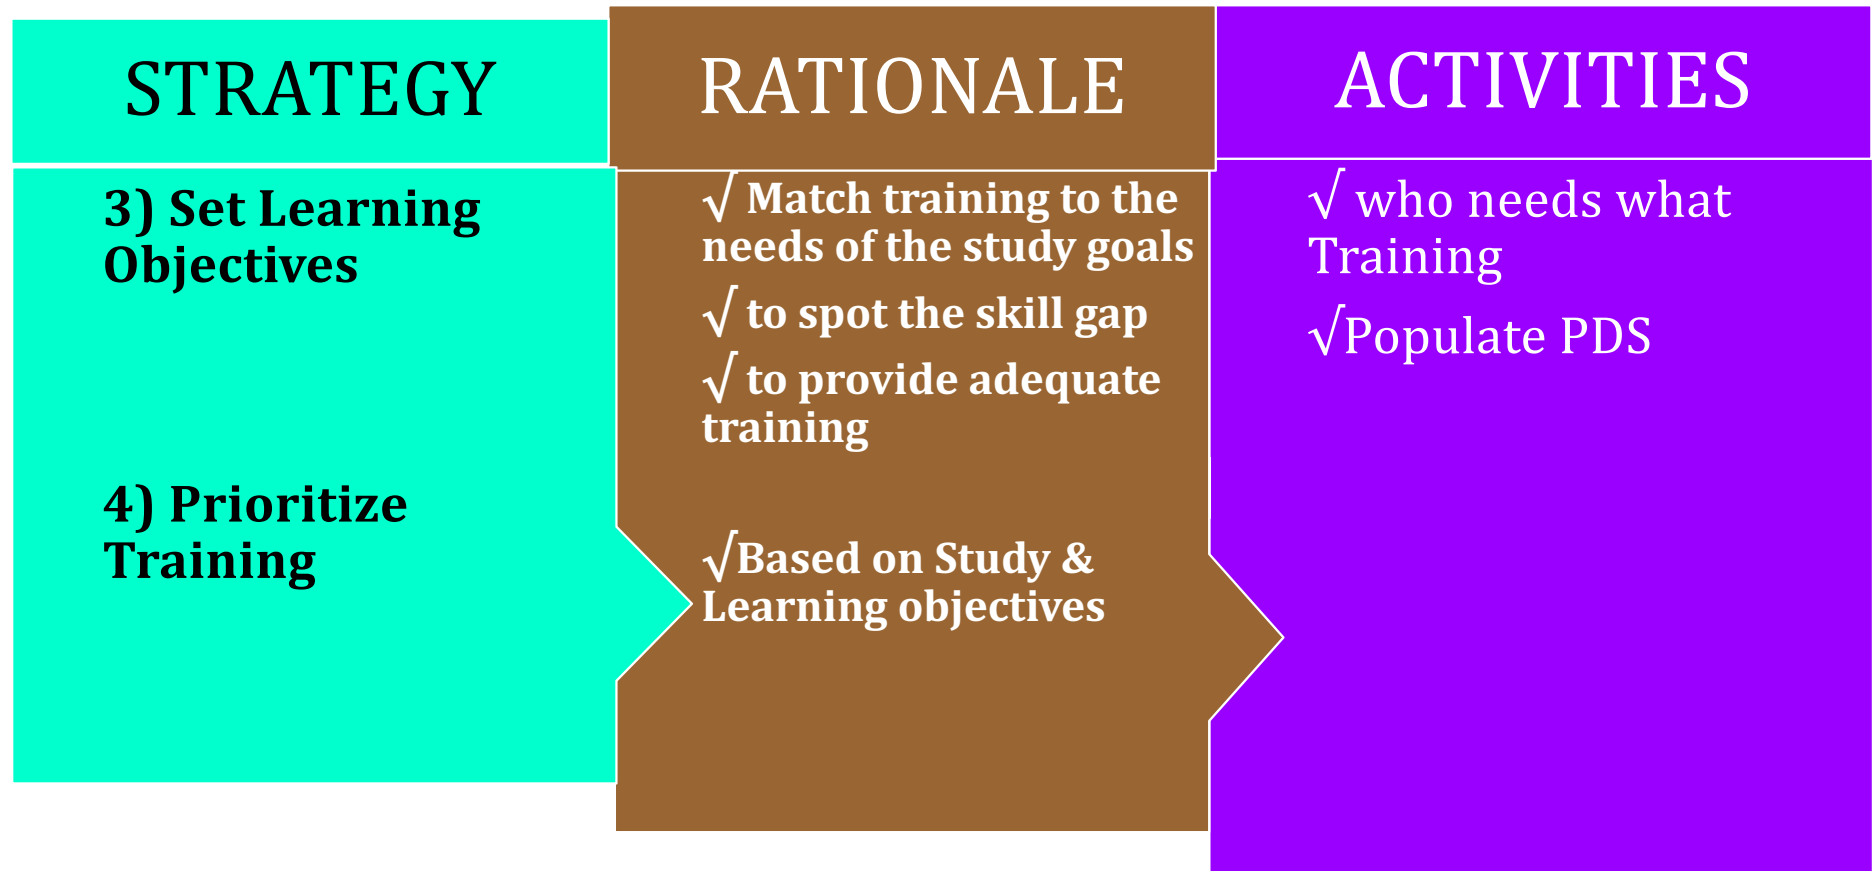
STRATEGY

3) Set Learning Objectives

4) Prioritize Training

RATIONALE

√ Match training to the needs of the study goals

√ to spot the skill gap

√ to provide adequate training

√Based on Study & Learning objectives

ACTIVITIES

√ who needs what Training

√Populate PDS